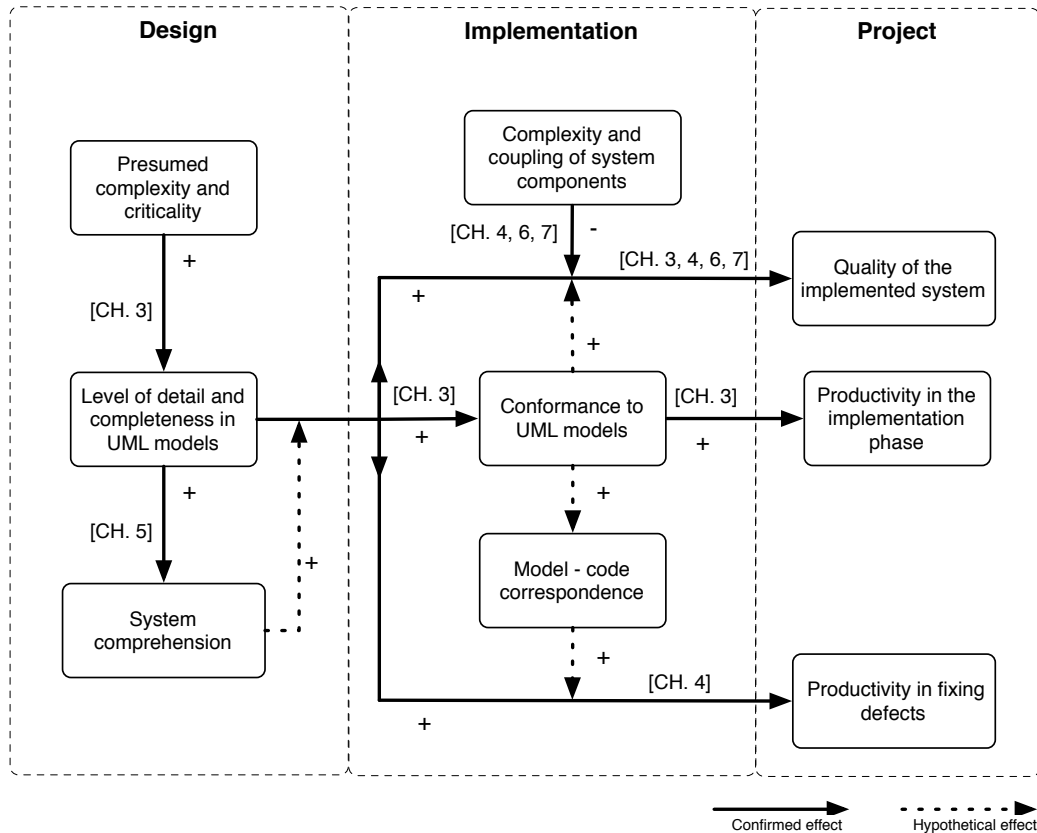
Design

Implementation

Project

Presumed complexity and criticality

+

[CH. 3]

Level of detail and completeness in UML models

+

[CH. 5]

System comprehension

+

Complexity and coupling of system components

[CH. 4, 6, 7]

-

[CH. 3, 4, 6, 7]

+

Quality of the implemented system

+

[CH. 3]

+

Conformance to UML models

[CH. 3]

+

Productivity in the implementation phase

+

Model - code correspondence

+

[CH. 4]

+

Productivity in fixing defects

Confirmed effect

Hypothetical effect